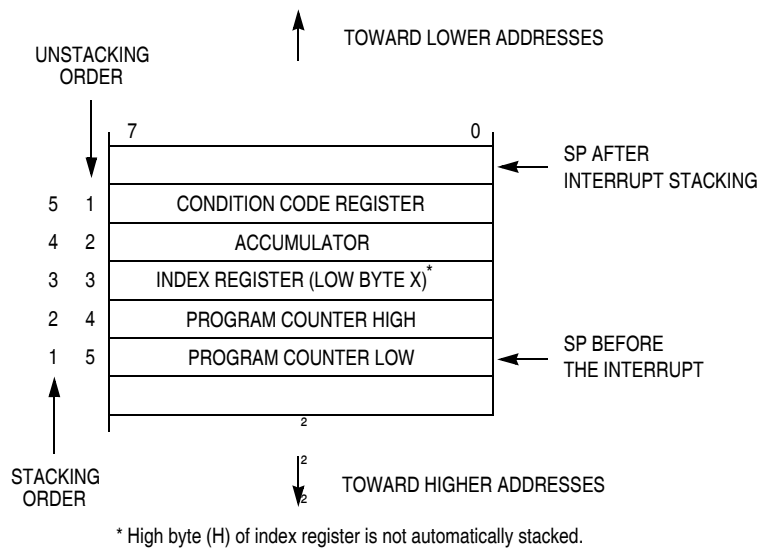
TOWARD LOWER ADDRESSES

UNSTACKING ORDER

7 0

SP AFTER INTERRUPT STACKING

| | | |
|---|---|---|
| | | |
| 5 | 1 | CONDITION CODE REGISTER |
| 4 | 2 | ACCUMULATOR |
| 3 | 3 | INDEX REGISTER (LOW BYTE X)* |
| 2 | 4 | PROGRAM COUNTER HIGH |
| 1 | 5 | PROGRAM COUNTER LOW |
| | | |

SP BEFORE THE INTERRUPT

2

STACKING ORDER

2
2

TOWARD HIGHER ADDRESSES

* High byte (H) of index register is not automatically stacked.